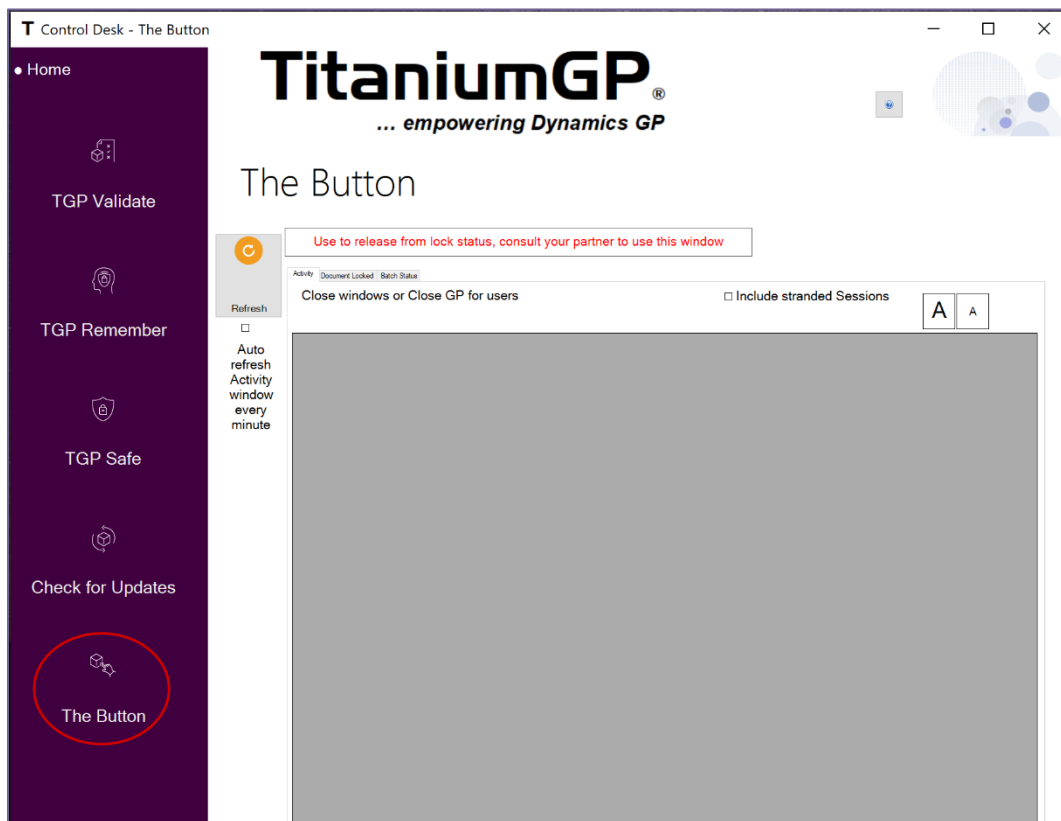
T Control Desk - The Button

• Home

TGP Validate

TGP Remember

TGP Safe

Check for Updates

The Button

TitaniumGP®
... empowering Dynamics GP

The Button

Refresh

Auto refresh Activity window every minute

Use to release from lock status, consult your partner to use this window

Activity | Document Locked | Batch Status

Close windows or Close GP for users

Include stranded Sessions

A A